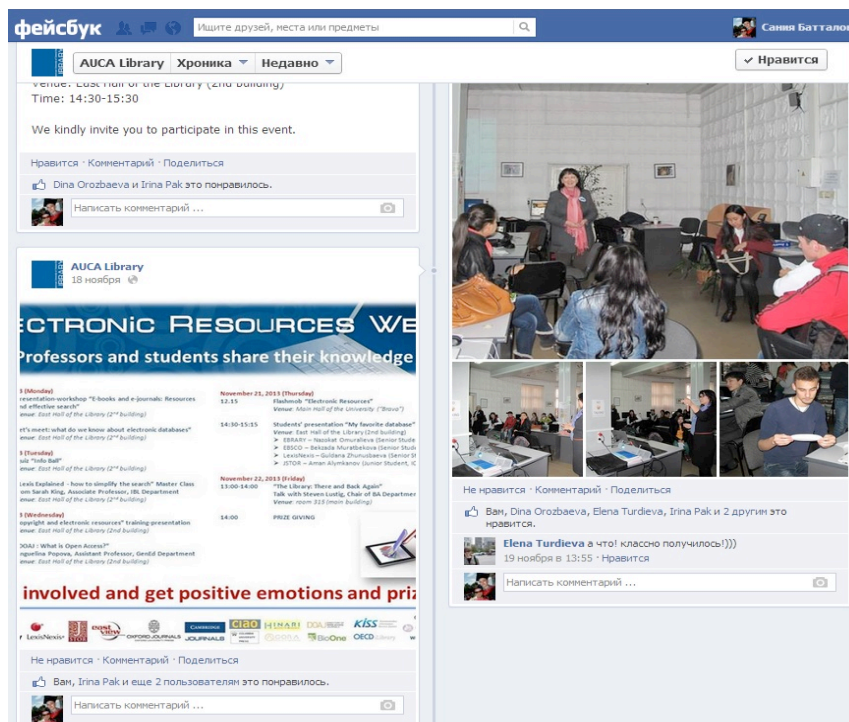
фейсбук Ищите друзей, места или предметы Сания Батталов

AUCA Library Хроника Недавно ✓ Нравится

Venue: East Hall of the Library (2nd building)
Time: 14:30-15:30

We kindly invite you to participate in this event.

Нравится · Комментарий · Поделиться

Dina Orozbaeva и Irina Pak это понравилось.

Написать комментарий ...

AUCA Library
18 ноября

ECTRONIC RESOURCES WE
Professors and students share their knowledge

3 (Monday)
presentation-workshop "E-books and e-journals: Resources and effective search"
Venue: East Hall of the Library (2nd building)

Let's meet: what do we know about electronic databases"
Venue: East Hall of the Library (2nd building)

3 (Tuesday)
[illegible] "Info Ball"
Venue: East Hall of the Library (2nd building)

LexisExplained - how to simplify the search" Master Class
from Sarah King, Associate Professor, IBL Department
Venue: East Hall of the Library (2nd building)

3 (Wednesday)
Copyright and electronic resources" training presentation
Venue: East Hall of the Library (2nd building)

DOAJ: What is Open Access?"
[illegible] Popova, Assistant Professor, GenEd Department
Venue: East Hall of the Library (2nd building)

November 21, 2013 (Thursday)
12.15 Flashmob "Electronic Resources"
Venue: Main Hall of the University ("Bravo")

14:30-15:15 Students' presentation "My favorite database"
Venue: East Hall of the Library (2nd building)
➢ EBRARY – Nazokat Omuralieva (Senior Stude
➢ EBSCO – Bekzada Muratbekova (Senior Stud
➢ LexisNexis – Gulidana Zhunusbaeva (Senior
➢ JSTOR – Aman Alymkanov (Junior Student, IC

November 22, 2013 (Friday)
13:00-14:00 "The Library: There and Back Again"
Talk with Steven Lustig, Chair of BA Departme
Venue: room 315 (main building)

14:00 PRIZE GIVING

involved and get positive emotions and priz

LexisNexis east view OXFORD JOURNALS CAMBRIDGE JOURNALS ciao HINARI DOAJ BioOne KISS OECD

Не нравится · Комментарий · Поделиться

Вам, Irina Pak и еще 2 пользователям это понравилось.

Написать комментарий ...

Не нравится · Комментарий · Поделиться

Вам, Dina Orozbaeva, Elena Turdieva, Irina Pak и 2 другим это нравится.

Elena Turdieva а что! классно получилось!)))
19 ноября в 13:55 · Нравится

Написать комментарий ...